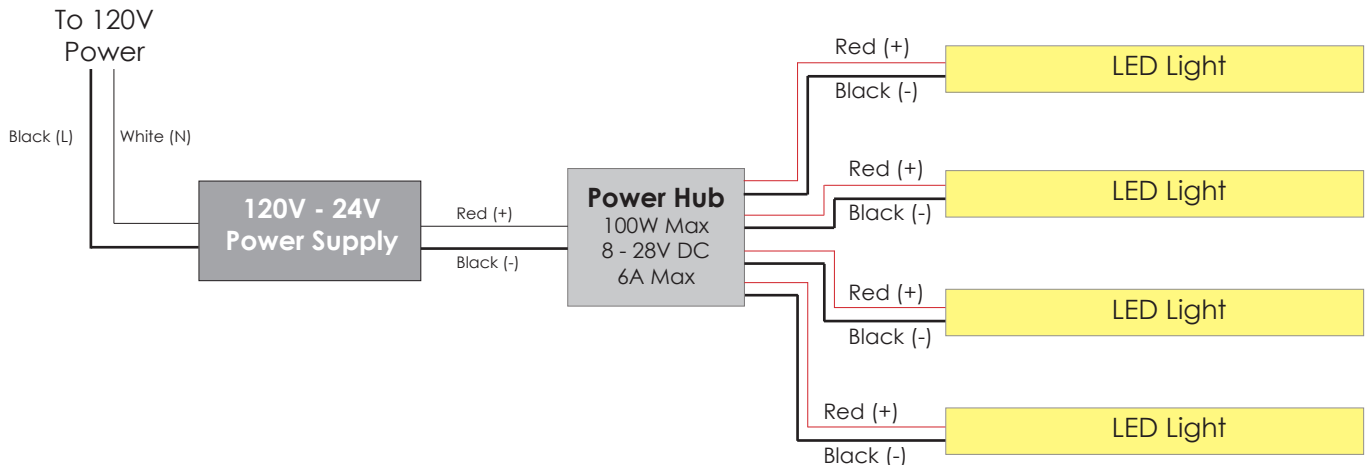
To 120V Power

Black (L)

White (N)

120V - 24V Power Supply

Red (+)

Black (-)

Power Hub
100W Max
8 - 28V DC
6A Max

Red (+)

Black (-)

LED Light

Red (+)

Black (-)

LED Light

Red (+)

Black (-)

LED Light

Red (+)

Black (-)

LED Light